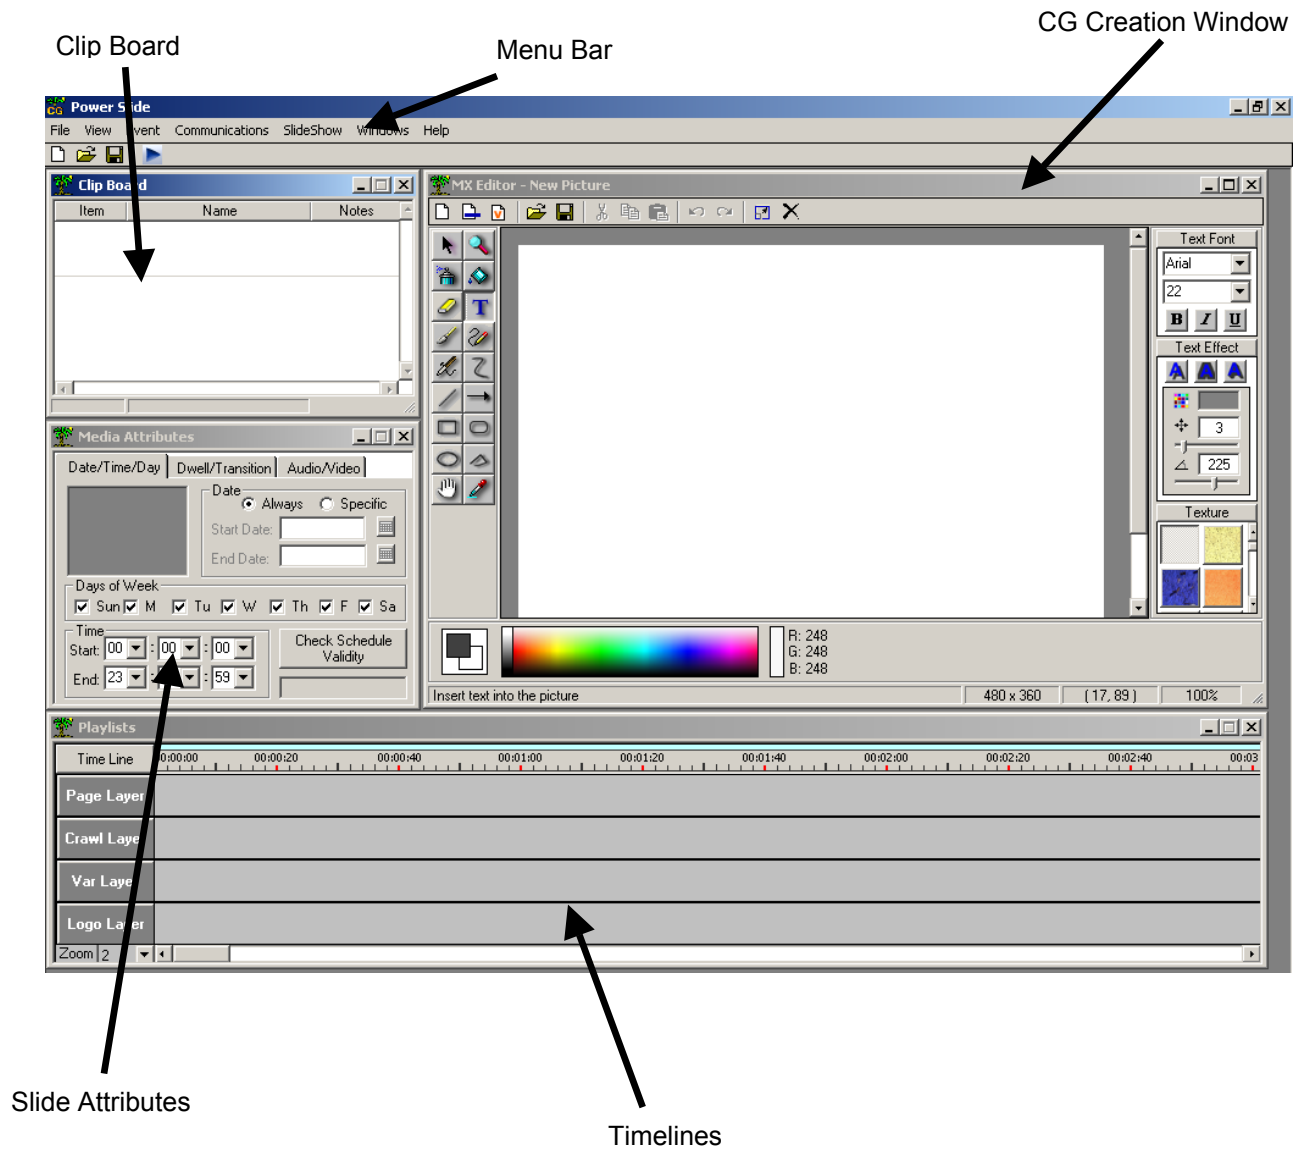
Clip Board

Menu Bar

CG Creation Window

Power S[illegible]ide

File View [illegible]vent Communications SlideShow W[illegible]s Help

Clip Boa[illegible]d

| Item | Name | Notes |
|---|---|---|

Media Attributes

Date/Time/Day Dwell/Transition Audio/Video

Date
Always Specific
Start Date:
End Date:

Days of Week
Sun M Tu W Th F Sa

Time
Start: 00 : 00 : 00
End: 23 : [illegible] : 59

Check Schedule Validity

MX Editor - New Picture

Text Font
Arial
22
B I U
Text Effect
3
225
Texture

R: 248
G: 248
B: 248

Insert text into the picture 480 x 360 ( 17, 89 ) 100%

Playlists

Time Line 0:00:00 00:00:20 00:00:40 00:01:00 00:01:20 00:01:40 00:02:00 00:02:20 00:02:40 00:03

Page Layer
Crawl Laye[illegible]
Var Laye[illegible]
Logo La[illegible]er

Zoom 2

Slide Attributes

Timelines